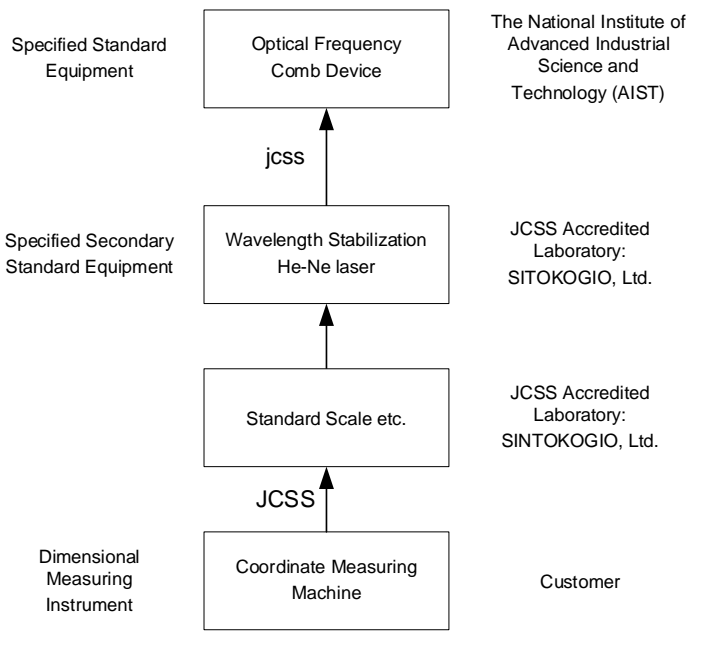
Specified Standard Equipment

Optical Frequency Comb Device

The National Institute of Advanced Industrial Science and Technology (AIST)

jcss

Specified Secondary Standard Equipment

Wavelength Stabilization He-Ne laser

JCSS Accredited Laboratory: SITOKOGIO, Ltd.

Standard Scale etc.

JCSS Accredited Laboratory: SINTOKOGIO, Ltd.

JCSS

Dimensional Measuring Instrument

Coordinate Measuring Machine

Customer